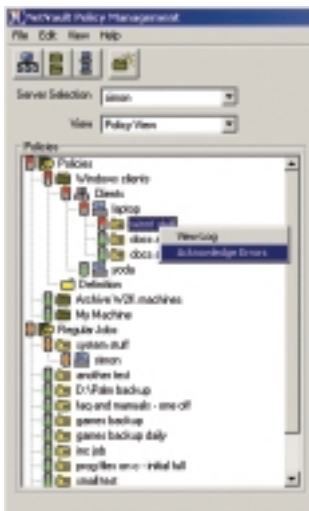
NetVault Policy Management
File Edit View Help
Server Selection simon
View Policy View
Policies
Policies
Windows clients
Clients
laptop
sweet stuff
docs a
docs d
yoda
Definition
Archive W2K machines
My Machine
Regular Jobs
system stuff
simon
another test
D:\Palm backup
faqs and manuals - one off
games backup
games backup daily
inc job
progfiles on c - initial full
small test
View Log
Acknowledge Errors